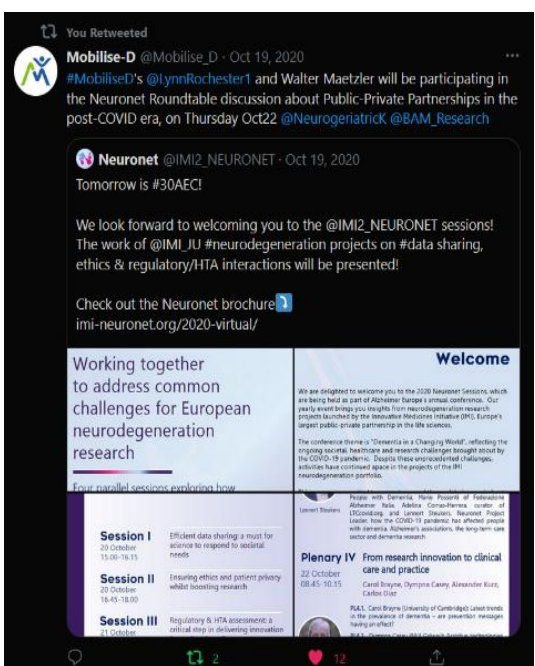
You Retweeted

Mobilise-D @Mobilise_D · Oct 19, 2020

#MobiliseD's @LynnRochester1 and Walter Maetzler will be participating in the Neuronet Roundtable discussion about Public-Private Partnerships in the post-COVID era, on Thursday Oct22 @NeurogeriatricK @BAM_Research

Neuronet @IMI2_NEURONET · Oct 19, 2020

Tomorrow is #30AEC!

We look forward to welcoming you to the @IMI2_NEURONET sessions! The work of @IMI_JU #neurodegeneration projects on #data sharing, ethics & regulatory/HTA interactions will be presented!

Check out the Neuronet brochure
imi-neuronet.org/2020-virtual/

Working together to address common challenges for European neurodegeneration research

Four parallel sessions exploring how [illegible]

Welcome

We are delighted to welcome you to the 2020 Neuronet Sessions, which are being held as part of Alzheimer Europe's annual conference. Our yearly event brings you insights from neurodegeneration research projects launched by the Innovative Medicines Initiative (IMI), Europe's largest public-private partnership in the life sciences.

The conference theme is "Dementia in a Changing World", reflecting the ongoing societal, healthcare and research challenges brought about by the COVID-19 pandemic. Despite these unprecedented challenges, activities have continued apace in the projects of the IMI neurodegeneration portfolio.

Session I
20 October
15.00-16.15
Efficient data sharing: a must for science to respond to societal needs

Session II
20 October
16.45-18.00
Ensuring ethics and patient privacy whilst boosting research

Session III
21 October
Regulatory & HTA assessment: a critical step in delivering innovation

People with Dementia, Mario Possenti of Federazione Alzheimer Italia, Adelina Comas-Herrera, curator of LTCcovid.org, and Lennert Steukers, Neuronet Project Leader, how the COVID-19 pandemic has affected people with dementia, Alzheimer's associations, the long-term care sector and dementia research

Lennert Steukers

Plenary IV From research innovation to clinical care and practice
22 October
08.45-10.15
Carol Brayne, Olympe Casey, Alexander Kurz, Carlos Diaz

PL4.1. Carol Brayne (University of Cambridge): Latest trends in the prevalence of dementia – are prevention messages having an effect?

PL4.2. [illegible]

2 12